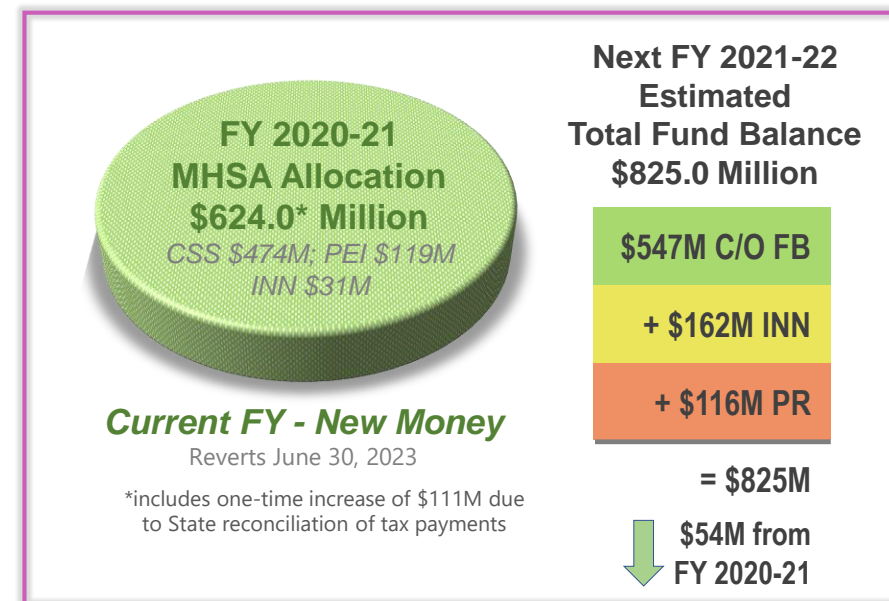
FY 2020-21
MHSA Allocation
$624.0* Million
CSS $474M; PEI $119M
INN $31M

Current FY - New Money
Reverts June 30, 2023

*includes one-time increase of $111M due to State reconciliation of tax payments

Next FY 2021-22
Estimated
Total Fund Balance
$825.0 Million

$547M C/O FB
+ $162M INN
+ $116M PR

= $825M

$54M from
FY 2020-21